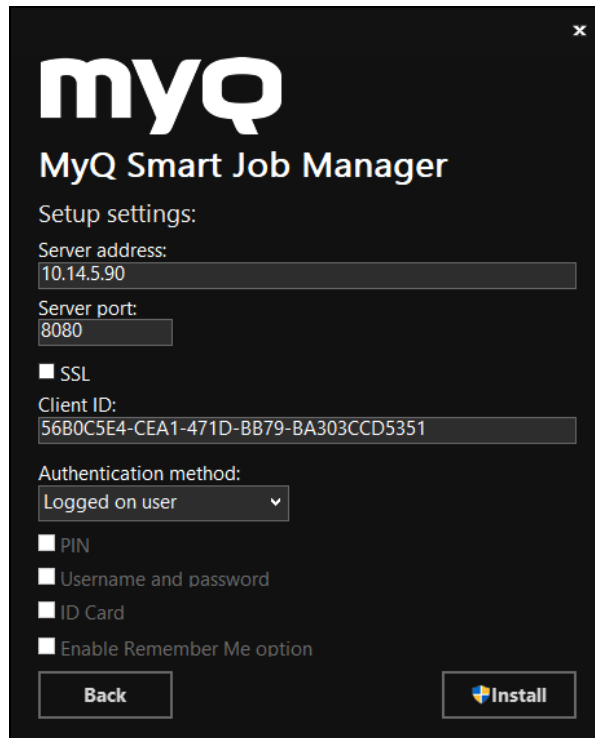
×

myQ

MyQ Smart Job Manager

Setup settings:

Server address:
10.14.5.90

Server port:
8080

SSL

Client ID:
56B0C5E4-CEA1-471D-BB79-BA303CCD5351

Authentication method:
Logged on user

PIN

Username and password

ID Card

Enable Remember Me option

Back

Install